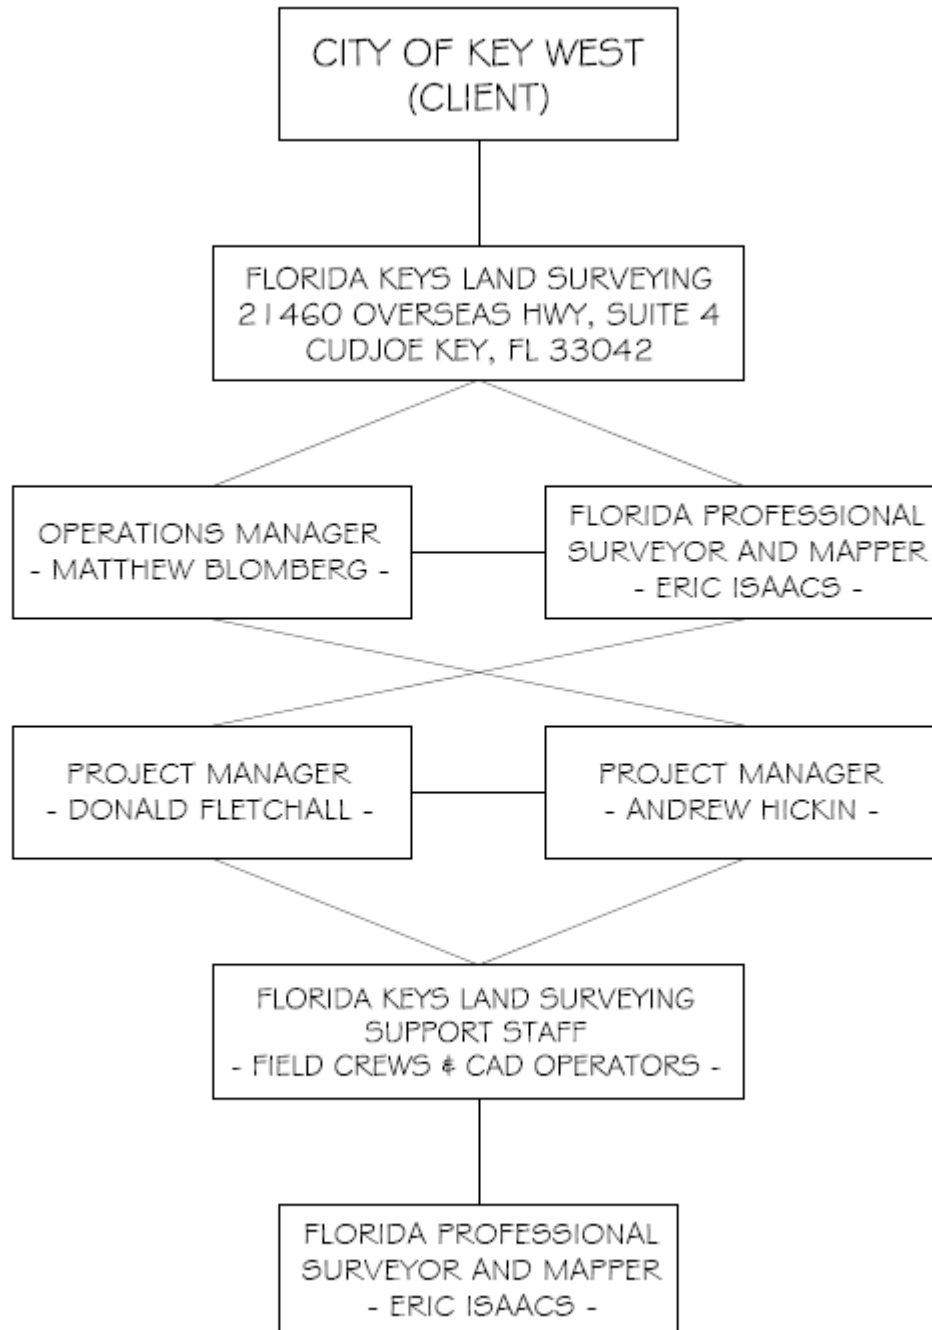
CITY OF KEY WEST
(CLIENT)

FLORIDA KEYS LAND SURVEYING
21460 OVERSEAS HWY, SUITE 4
CUDJOE KEY, FL 33042

OPERATIONS MANAGER
- MATTHEW BLOMBERG -

FLORIDA PROFESSIONAL
SURVEYOR AND MAPPER
- ERIC ISAACS -

PROJECT MANAGER
- DONALD FLETCHALL -

PROJECT MANAGER
- ANDREW HICKIN -

FLORIDA KEYS LAND SURVEYING
SUPPORT STAFF
- FIELD CREWS & CAD OPERATORS -

FLORIDA PROFESSIONAL
SURVEYOR AND MAPPER
- ERIC ISAACS -